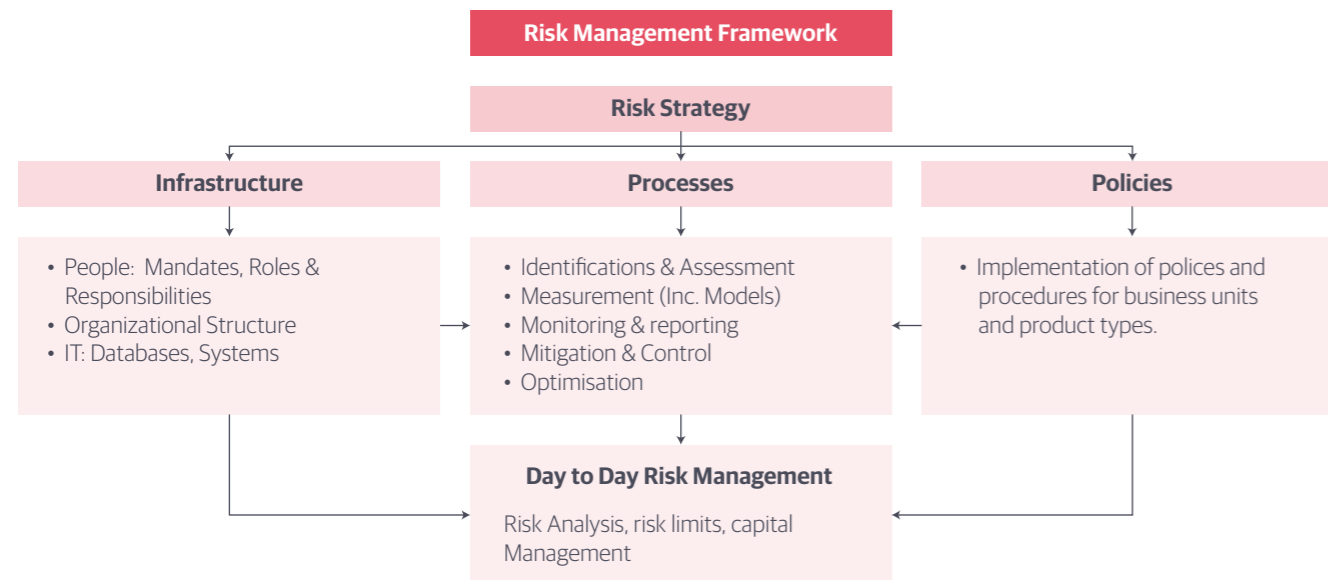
Risk Management Framework

Risk Strategy

Infrastructure

• People: Mandates, Roles & Responsibilities
• Organizational Structure
• IT: Databases, Systems

Processes

• Identifications & Assessment
• Measurement (Inc. Models)
• Monitoring & reporting
• Mitigation & Control
• Optimisation

Policies

• Implementation of polices and procedures for business units and product types.

Day to Day Risk Management

Risk Analysis, risk limits, capital Management